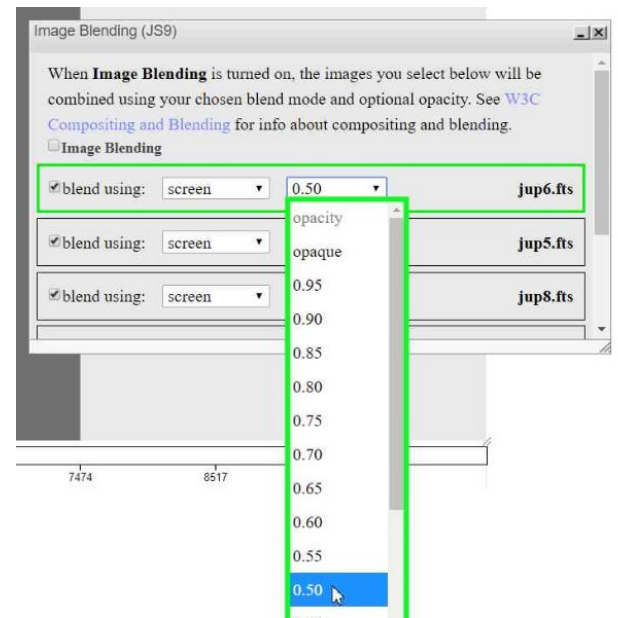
Image Blending (JS9)

When **Image Blending** is turned on, the images you select below will be combined using your chosen blend mode and optional opacity. See W3C Compositing and Blending for info about compositing and blending.

Image Blending

blend using: screen 0.50 jup6.fts

opacity
opaque
0.95
0.90
0.85
0.80
0.75
0.70
0.65
0.60
0.55
0.50

blend using: screen jup5.fts

blend using: screen jup8.fts

7474 8517